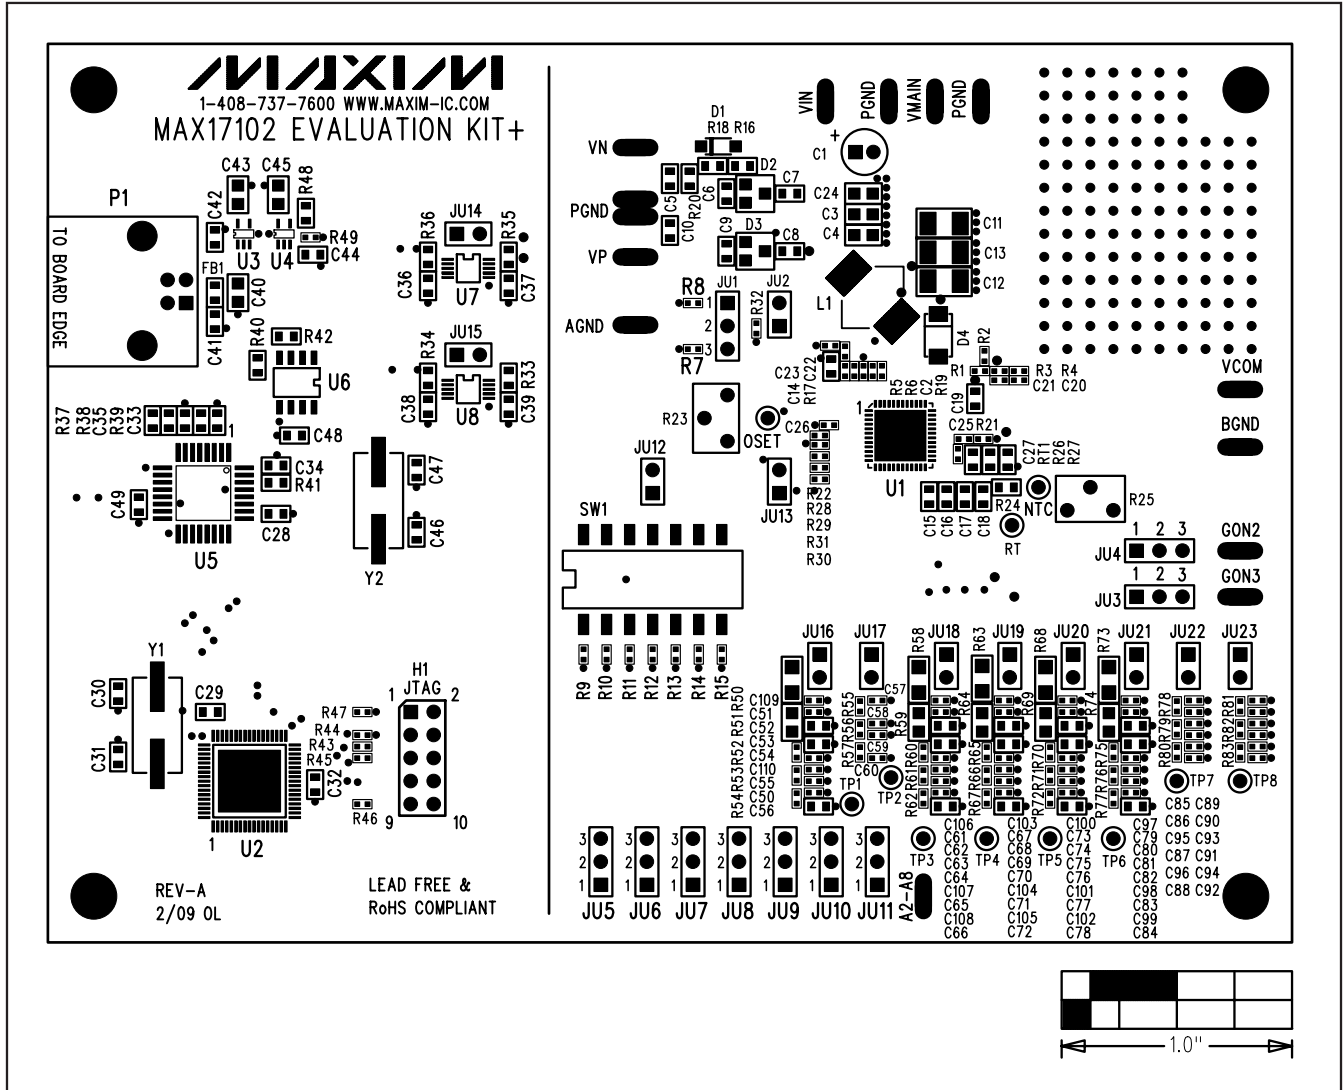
MAXIM
1-408-737-7600 WWW.MAXIM-IC.COM
MAX17102 EVALUATION KIT+

P1
TO BOARD EDGE
C43 C45 R48
C42 U3 U4 R49 C44
FB1 C40 C41
R40 R42 U6
R37 R38 C35 R39 C33 1
C48
C34 R41
C49 C28
U5
R36 JU14 R35
C36 U7 C37
R34 JU15 R33
C38 U8 C39
C47 C46 Y2
Y1
C30 C29 C31
R47 R44 R43 R45 C32 R46
U2 1
H1 JTAG 1 2 9 10
REV-A
2/09 OL
LEAD FREE &
RoHS COMPLIANT

VN PGND VP AGND
D1 R18 R16 D2 C7 C5 R20 C6 C10 C9 D3 C8
VIN PGND VMAIN PGND
C1 +
C24 C3 C4
C11 C13 C12
L1 D4
R8 1 JU1 JU2 2 R32 R7 3
C23 C22 C14 R17 R5 R6 C2 R19 R1 R2 R3 R4 C21 C20
R23 OSET C26
1 U1 C19
C25 R21 C27 RT1 R26 R27
JU12 JU13 R22 R28 R29 R31 R30
C15 C16 C17 C18 R24 NTC RT R25
VCOM BGND
SW1
JU4 1 2 3 GON2
JU3 1 2 3 GON3
R9 R10 R11 R12 R13 R14 R15 R50 R51 R52 R53 R54
C109 C51 C52 C53 C54 C110 C55 C50 C56
JU16 JU17 R55 R56 R57 C57 C58 C59 C60 TP1 TP2
R58 JU18 R59 R60 R61 R62 R63 JU19 R64 R65 R66 R67 R68 JU20 R69 R70 R71 R72 R73 JU21 R74 R75 R76 R77 JU22 JU23 R78 R79 R80 R81 R82 R83 TP7 TP8
C106 C61 C62 C63 C64 C107 C65 C108 C66 TP3 TP4
C103 C67 C68 C69 C70 C104 C71 C105 C72 TP5
C100 C73 C74 C75 C76 C101 C77 C102 C78 TP6
C97 C79 C80 C81 C82 C98 C83 C99 C84
C85 C86 C95 C87 C96 C88 C89 C90 C93 C91 C94 C92
3 2 1 JU5 JU6 JU7 JU8 JU9 JU10 JU11
A2-A8
1.0"